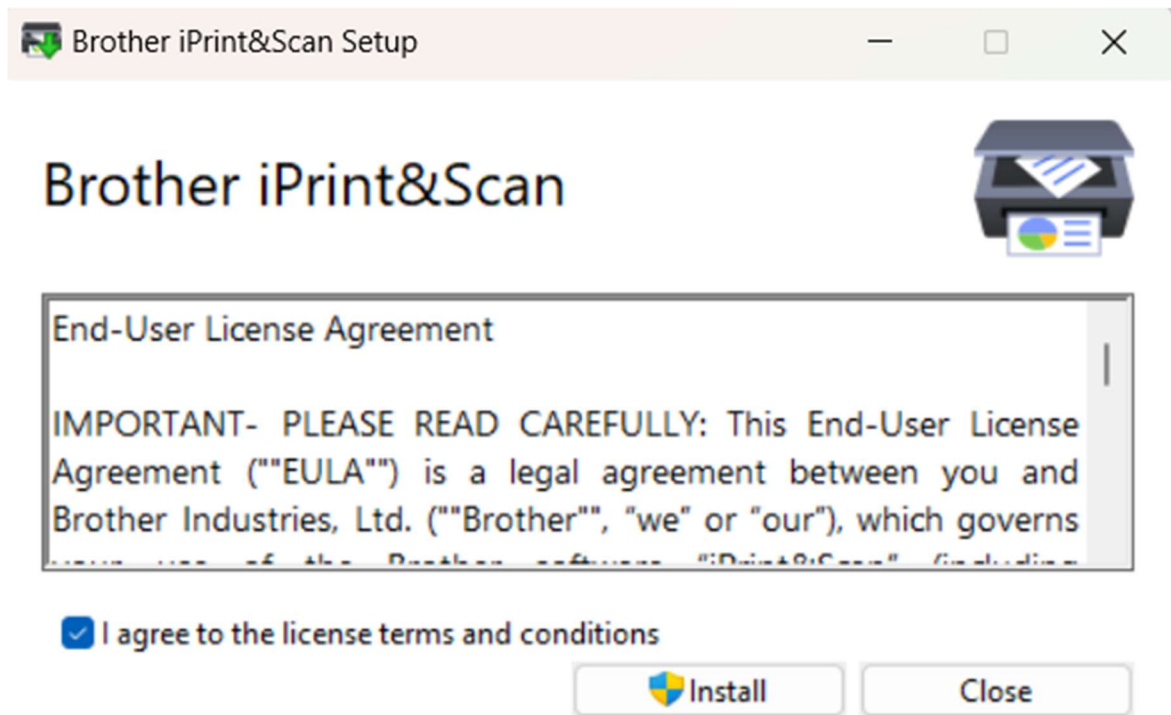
Brother iPrint&Scan Setup

Brother iPrint&Scan

End-User License Agreement

IMPORTANT- PLEASE READ CAREFULLY: This End-User License Agreement (""EULA"") is a legal agreement between you and Brother Industries, Ltd. (""Brother"", "we" or "our"), which governs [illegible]

I agree to the license terms and conditions

Install

Close